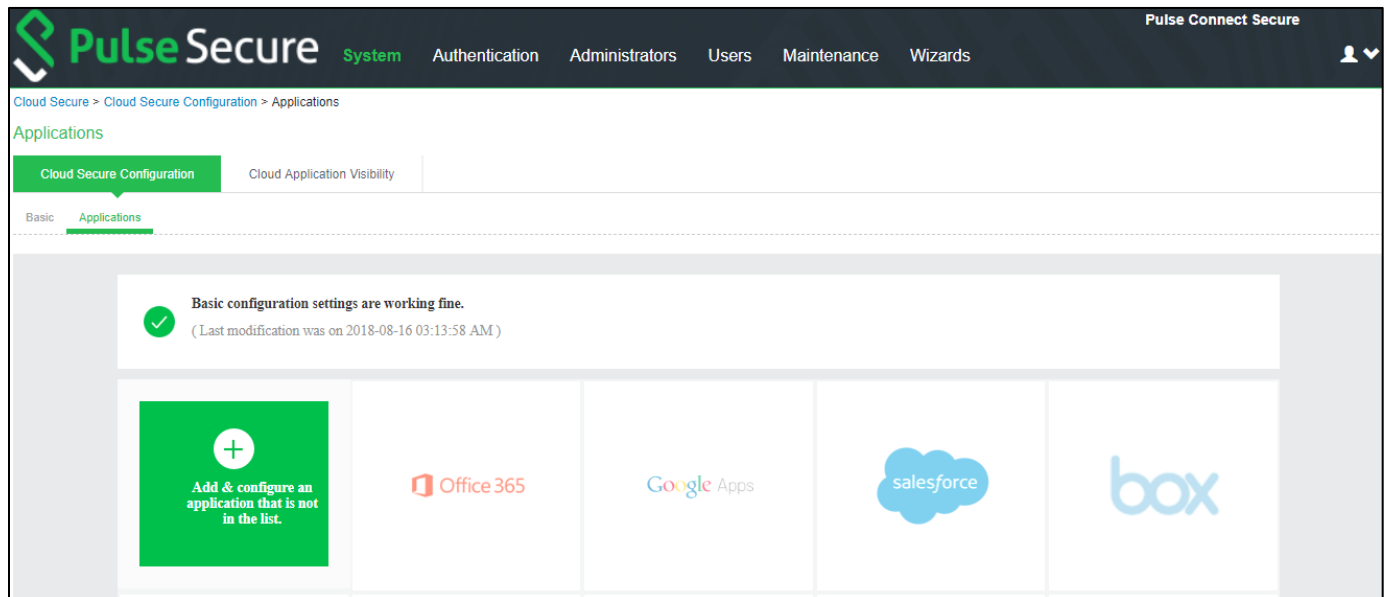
Pulse Secure System Authentication Administrators Users Maintenance Wizards

Pulse Connect Secure

Cloud Secure > Cloud Secure Configuration > Applications

Applications

Cloud Secure Configuration | Cloud Application Visibility

Basic | Applications

Basic configuration settings are working fine.
( Last modification was on 2018-08-16 03:13:58 AM )

+
Add & configure an application that is not in the list.

Office 365

Google Apps

salesforce

box